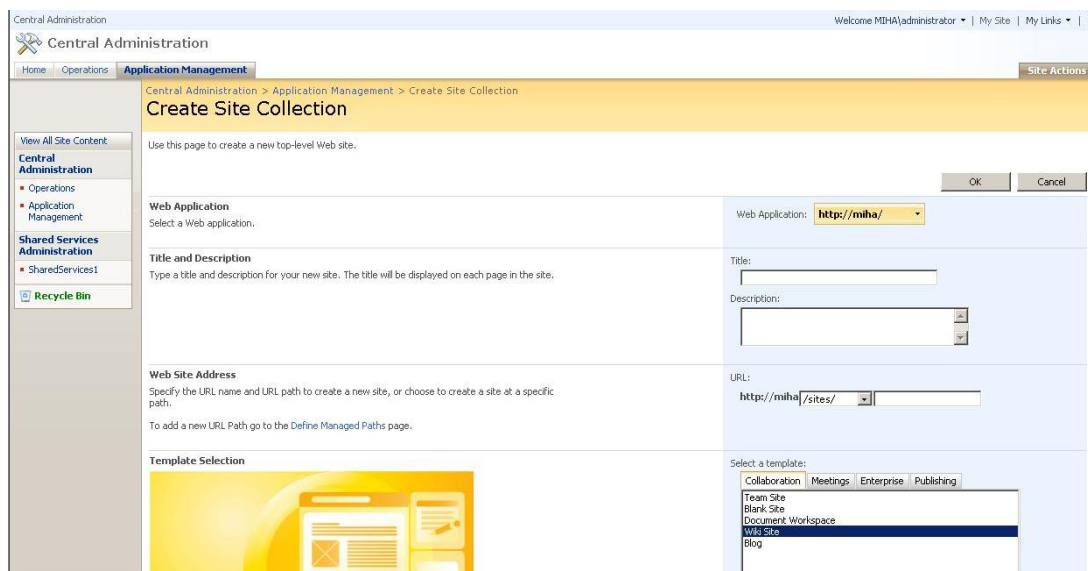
Central Administration

Welcome MIHA\administrator ▾ | My Site | My Links ▾ |

Central Administration

Home Operations Application Management

Site Actions

Central Administration > Application Management > Create Site Collection

Create Site Collection

View All Site Content

Central Administration

Operations

Application Management

Shared Services Administration

SharedServices1

Recycle Bin

Use this page to create a new top-level Web site.

OK Cancel

Web Application

Select a Web application.

Web Application: http://miha/

Title and Description

Type a title and description for your new site. The title will be displayed on each page in the site.

Title:

Description:

Web Site Address

Specify the URL name and URL path to create a new site, or choose to create a site at a specific path.

To add a new URL Path go to the Define Managed Paths page.

URL:

http://miha /sites/

Template Selection

Select a template:

Collaboration Meetings Enterprise Publishing

Team Site
Blank Site
Document Workspace
Wiki Site
Blog